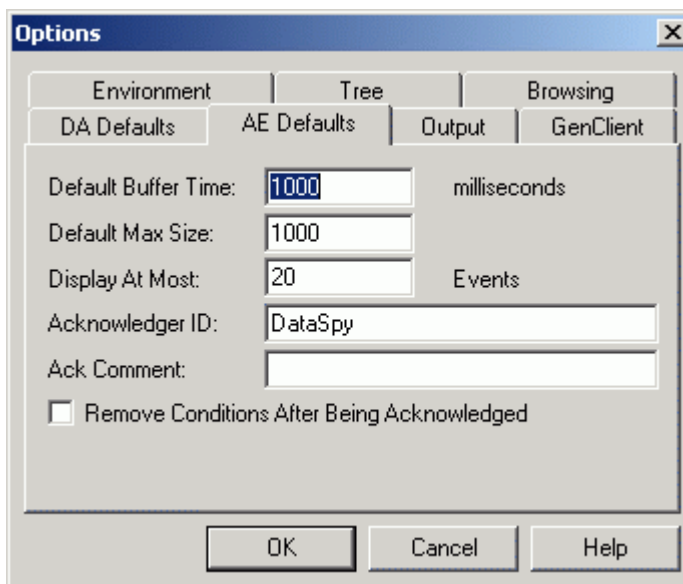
Options

Environment
Tree
Browsing
DA Defaults
AE Defaults
Output
GenClient

Default Buffer Time: 1000 milliseconds
Default Max Size: 1000
Display At Most: 20 Events
Acknowledger ID: DataSpy
Ack Comment:
Remove Conditions After Being Acknowledged

OK
Cancel
Help